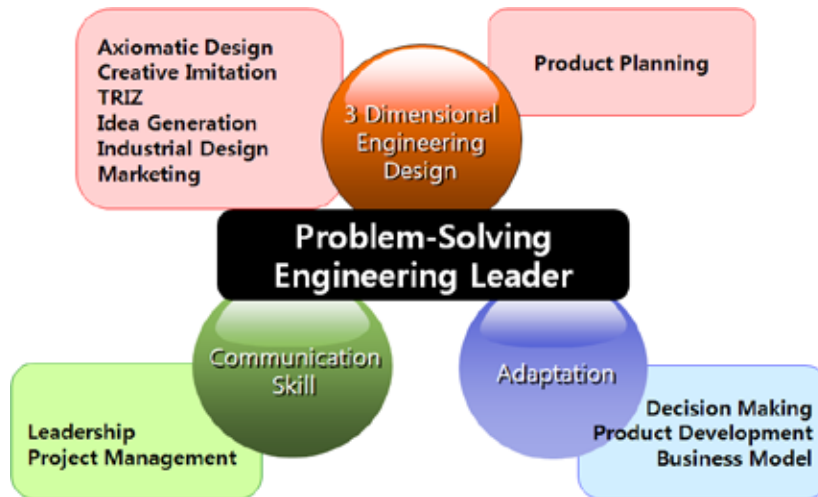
Axiomatic Design
Creative Imitation
TRIZ
Idea Generation
Industrial Design
Marketing

3 Dimensional Engineering Design

Product Planning

Problem-Solving Engineering Leader

Communication Skill

Adaptation

Leadership
Project Management

Decision Making
Product Development
Business Model